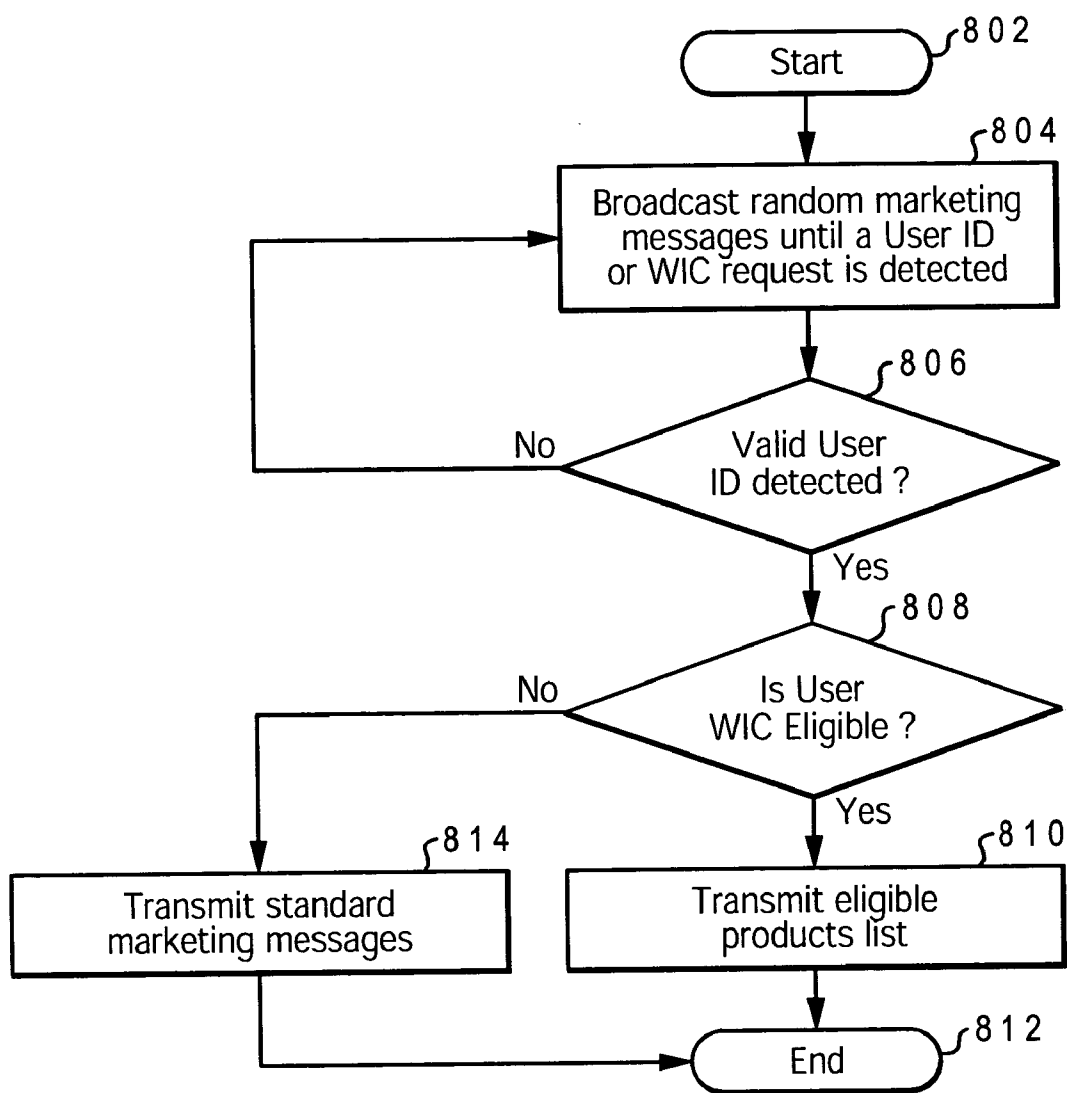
Start
802

Broadcast random marketing messages until a User ID or WIC request is detected
804

Valid User ID detected ?
806

No

Yes

Is User WIC Eligible ?
808

No

Yes

Transmit standard marketing messages
814

Transmit eligible products list
810

End
812